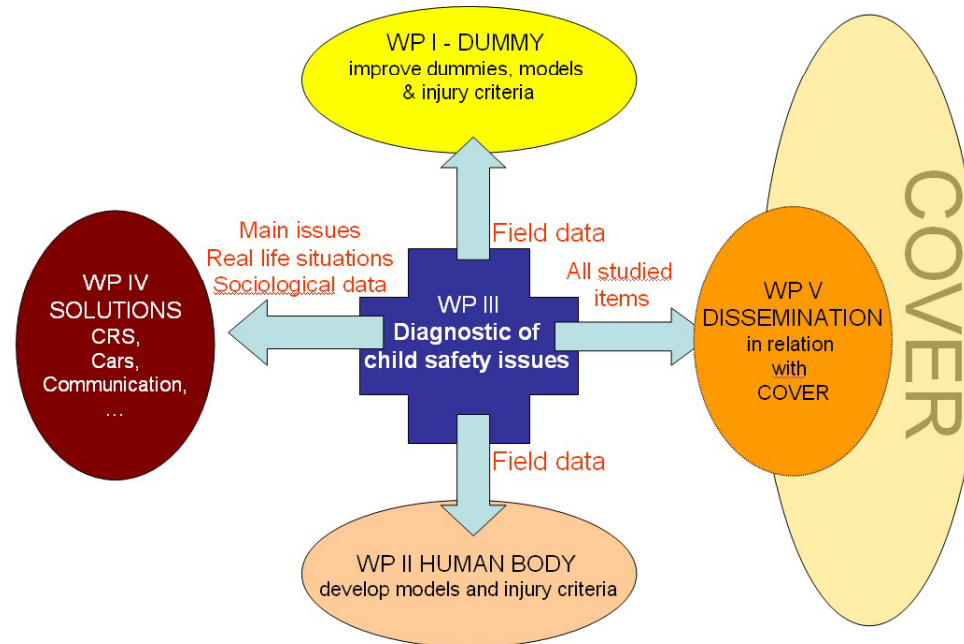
WP I - DUMMY
improve dummies, models & injury criteria

Field data

Main issues
Real life situations
Sociological data

WP IV
SOLUTIONS
CRS,
Cars,
Communication,
…

WP III
Diagnostic of child safety issues

All studied items

WP V
DISSEMINATION
in relation with
COVER

COVER

Field data

WP II HUMAN BODY
develop models and injury criteria